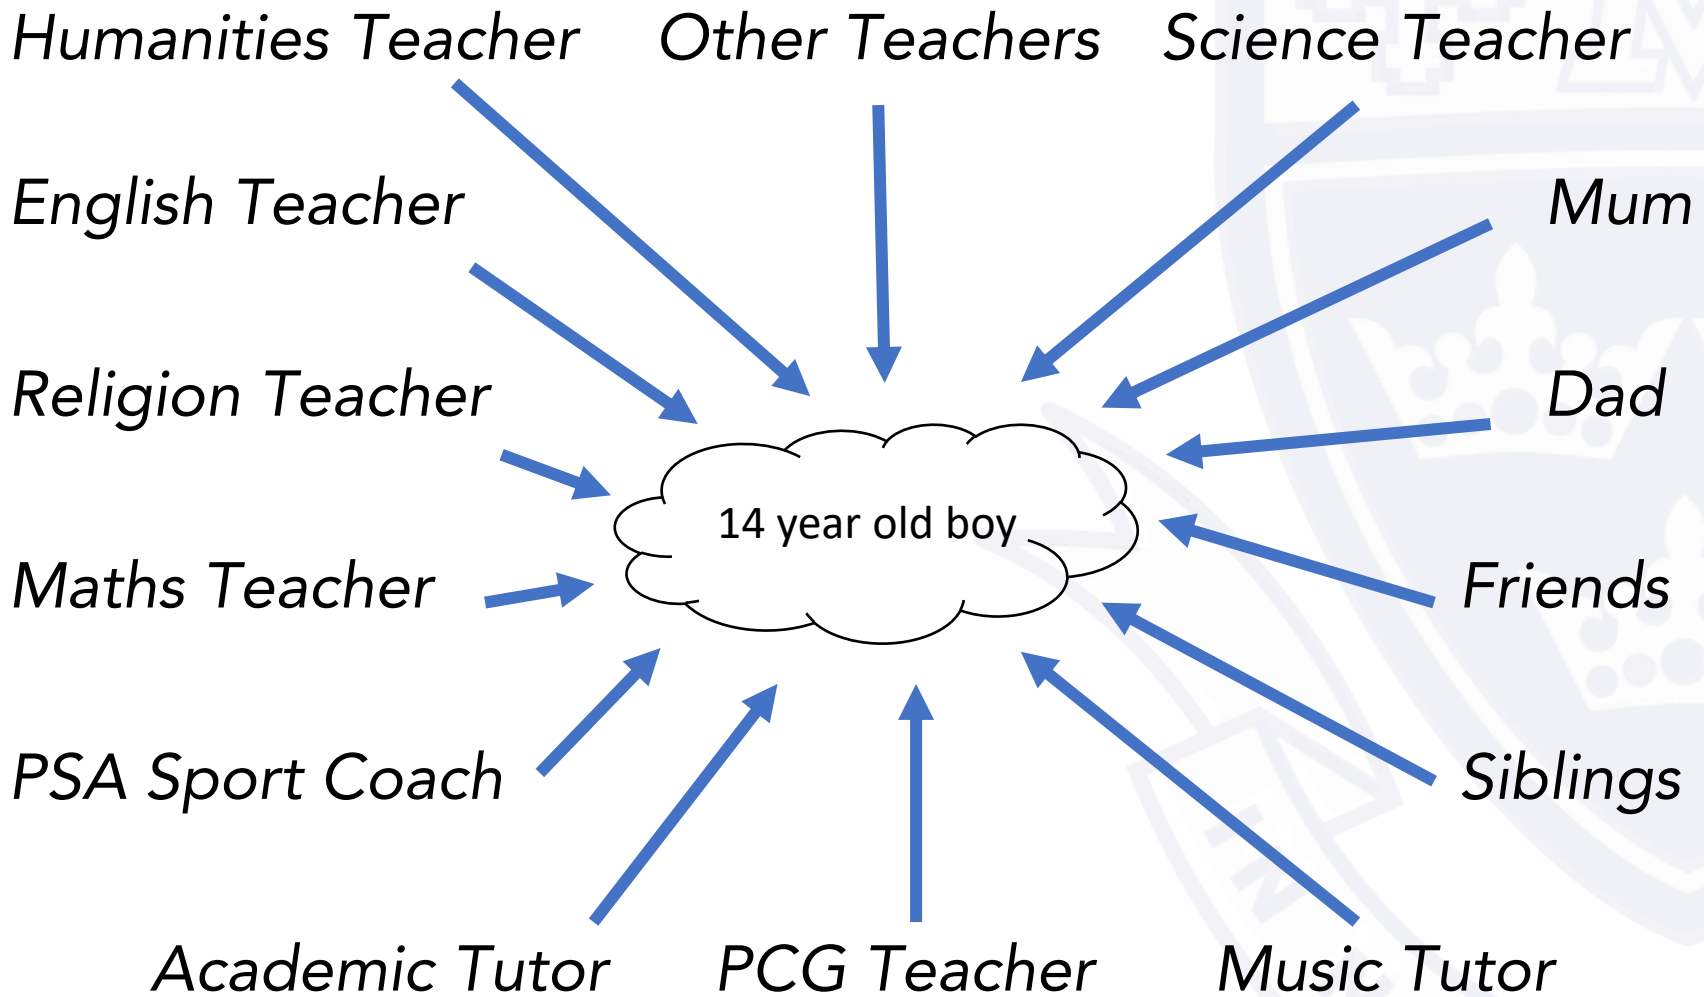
Humanities Teacher

Other Teachers

Science Teacher

English Teacher

Mum

Religion Teacher

Dad

14 year old boy

Maths Teacher

Friends

PSA Sport Coach

Siblings

Academic Tutor

PCG Teacher

Music Tutor